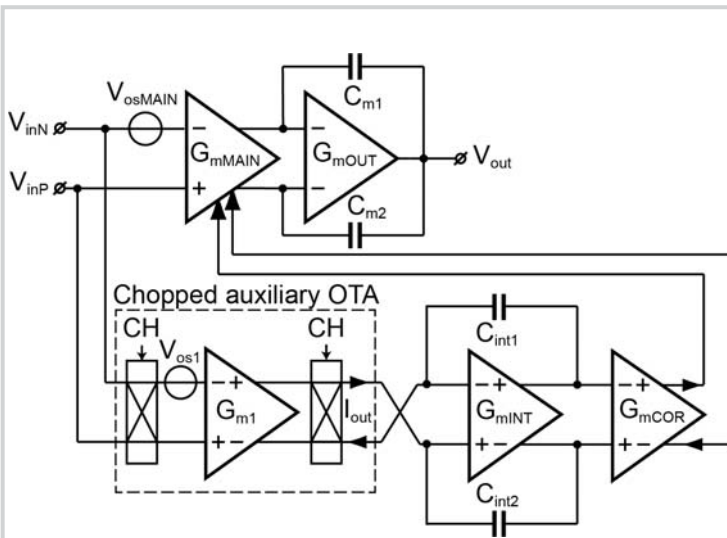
$V_{inN}$

$V_{osMAIN}$

$C_{m1}$

$G_{mMAIN}$

$G_{mOUT}$

$V_{out}$

$V_{inP}$

$C_{m2}$

Chopped auxiliary OTA

CH

$V_{os1}$

CH

$C_{int1}$

$G_{m1}$

$I_{out}$

$G_{mINT}$

$G_{mCOR}$

$C_{int2}$